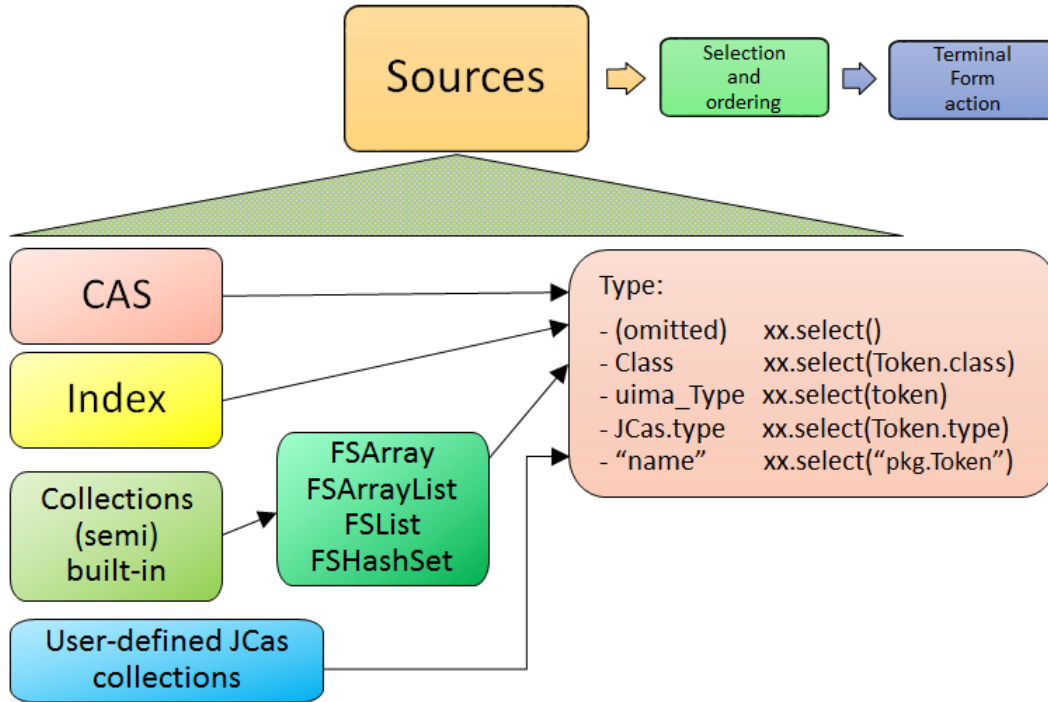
Sources

Selection and ordering

Terminal Form action

CAS

Index

Collections (semi) built-in

FSArray
FSArrayList
FSList
FSHashSet

User-defined JCas collections

Type:

| | |
|---|---|
| - (omitted) | xx.select() |
| - Class | xx.select(Token.class) |
| - uima_Type | xx.select(token) |
| - JCas.type | xx.select(Token.type) |
| - “name” | xx.select(“pkg.Token”) |